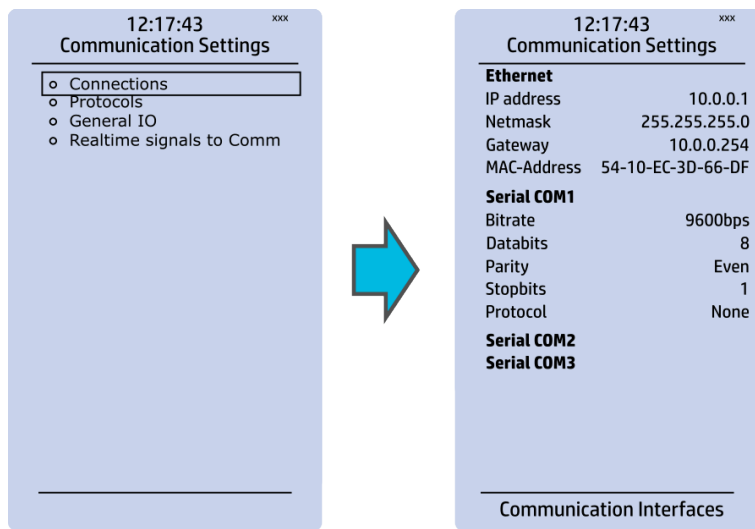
12:17:43 xxx
Communication Settings

o Connections
o Protocols
o General IO
o Realtime signals to Comm

12:17:43 xxx
Communication Settings

**Ethernet**

| | |
|---|---|
| IP address | 10.0.0.1 |
| Netmask | 255.255.255.0 |
| Gateway | 10.0.0.254 |
| MAC-Address | 54-10-EC-3D-66-DF |

**Serial COM1**

| | |
|---|---|
| Bitrate | 9600bps |
| Databits | 8 |
| Parity | Even |
| Stopbits | 1 |
| Protocol | None |

**Serial COM2**
**Serial COM3**

Communication Interfaces